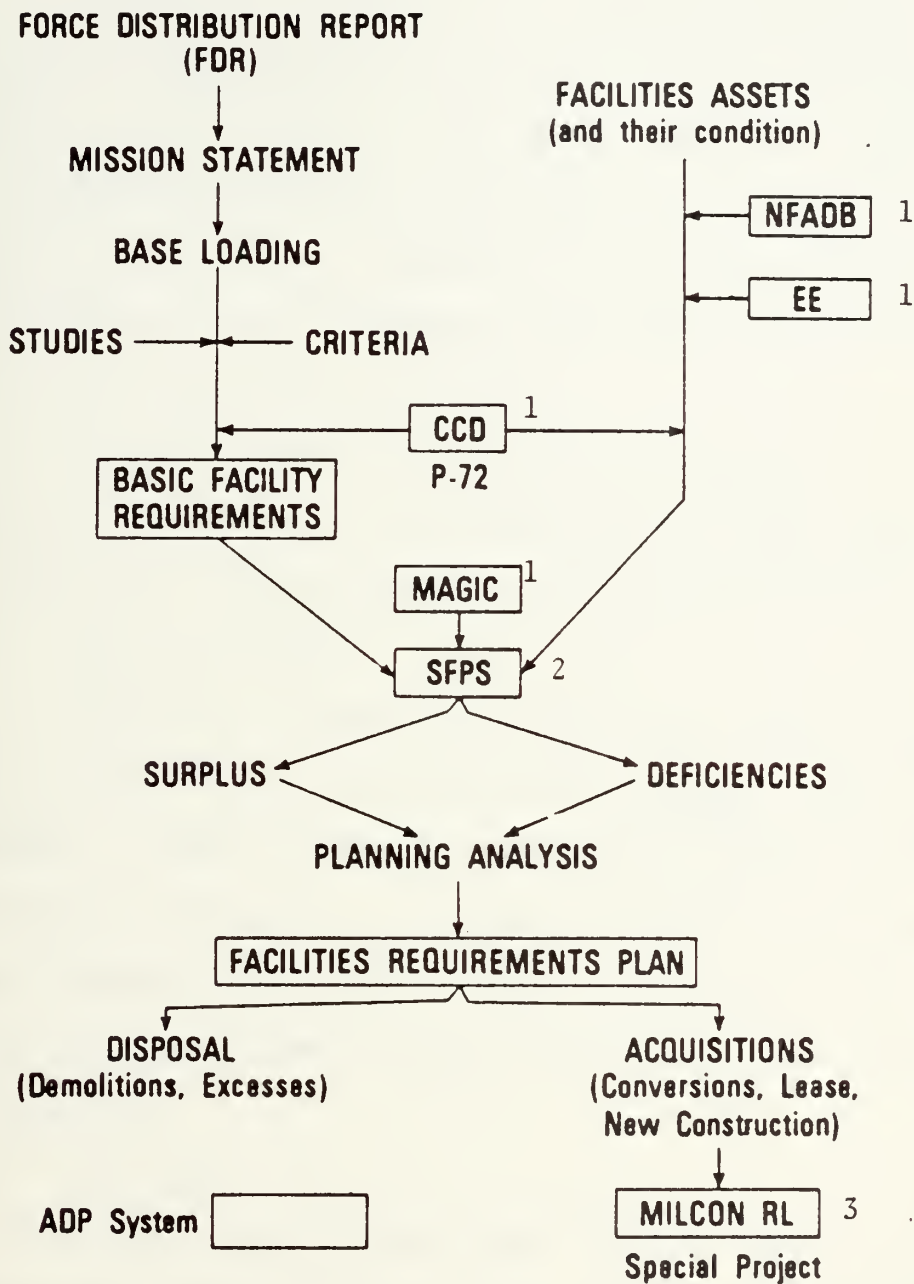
FORCE DISTRIBUTION REPORT
(FDR)

MISSION STATEMENT

BASE LOADING

FACILITIES ASSETS
(and their condition)

NFADB 1

EE 1

STUDIES

CRITERIA

CCD 1

P-72

BASIC FACILITY REQUIREMENTS

MAGIC 1

SFPS 2

SURPLUS

DEFICIENCIES

PLANNING ANALYSIS

FACILITIES REQUIREMENTS PLAN

DISPOSAL
(Demolitions, Excesses)

ACQUISITIONS
(Conversions, Lease, New Construction)

ADP System

MILCON RL 3

Special Project